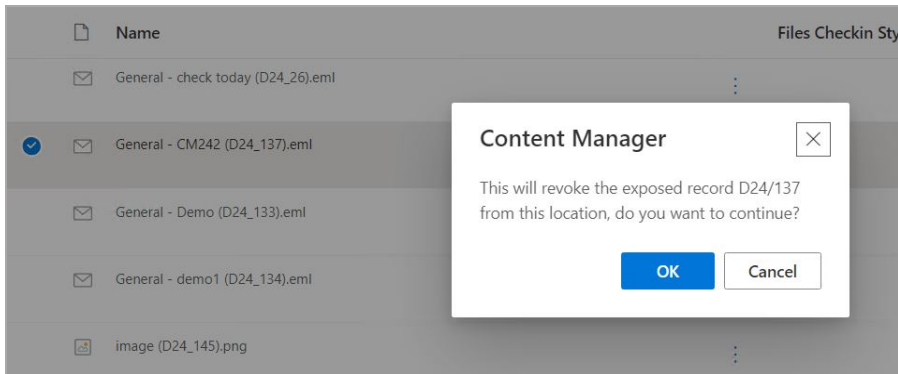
Name

Files Checkin Sty

General - check today (D24_26).eml

General - CM242 (D24_137).eml

General - Demo (D24_133).eml

General - demo1 (D24_134).eml

image (D24_145).png

Content Manager

This will revoke the exposed record D24/137 from this location, do you want to continue?

OK

Cancel